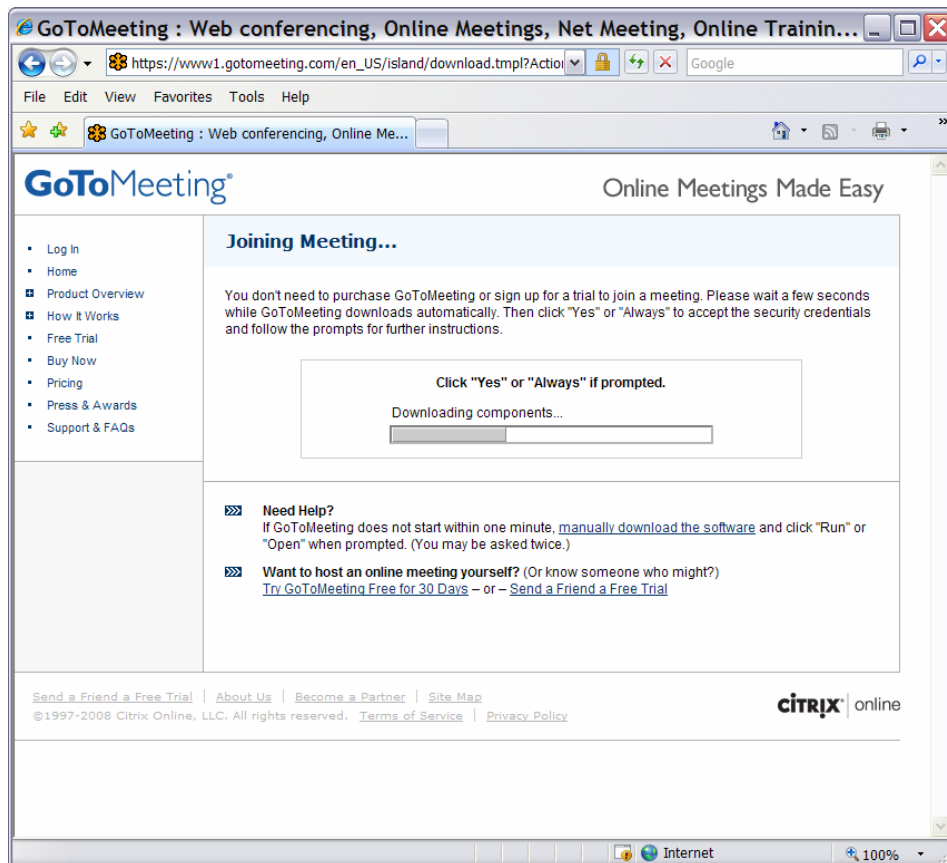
GoToMeeting : Web conferencing, Online Meetings, Net Meeting, Online Trainin...

https://www1.gotomeeting.com/en_US/island/download.tmpl?Actio

Google

File Edit View Favorites Tools Help

GoToMeeting : Web conferencing, Online Me...

GoToMeeting®

Online Meetings Made Easy

- Log In
- Home
- Product Overview
- How It Works
- Free Trial
- Buy Now
- Pricing
- Press & Awards
- Support & FAQs

Joining Meeting...

You don't need to purchase GoToMeeting or sign up for a trial to join a meeting. Please wait a few seconds while GoToMeeting downloads automatically. Then click "Yes" or "Always" to accept the security credentials and follow the prompts for further instructions.

Click "Yes" or "Always" if prompted.

Downloading components...

Need Help?
If GoToMeeting does not start within one minute, manually download the software and click "Run" or "Open" when prompted. (You may be asked twice.)

Want to host an online meeting yourself? (Or know someone who might?)
Try GoToMeeting Free for 30 Days – or – Send a Friend a Free Trial

Send a Friend a Free Trial | About Us | Become a Partner | Site Map
©1997-2008 Citrix Online, LLC. All rights reserved. Terms of Service | Privacy Policy

CITRIX | online

Internet

100%